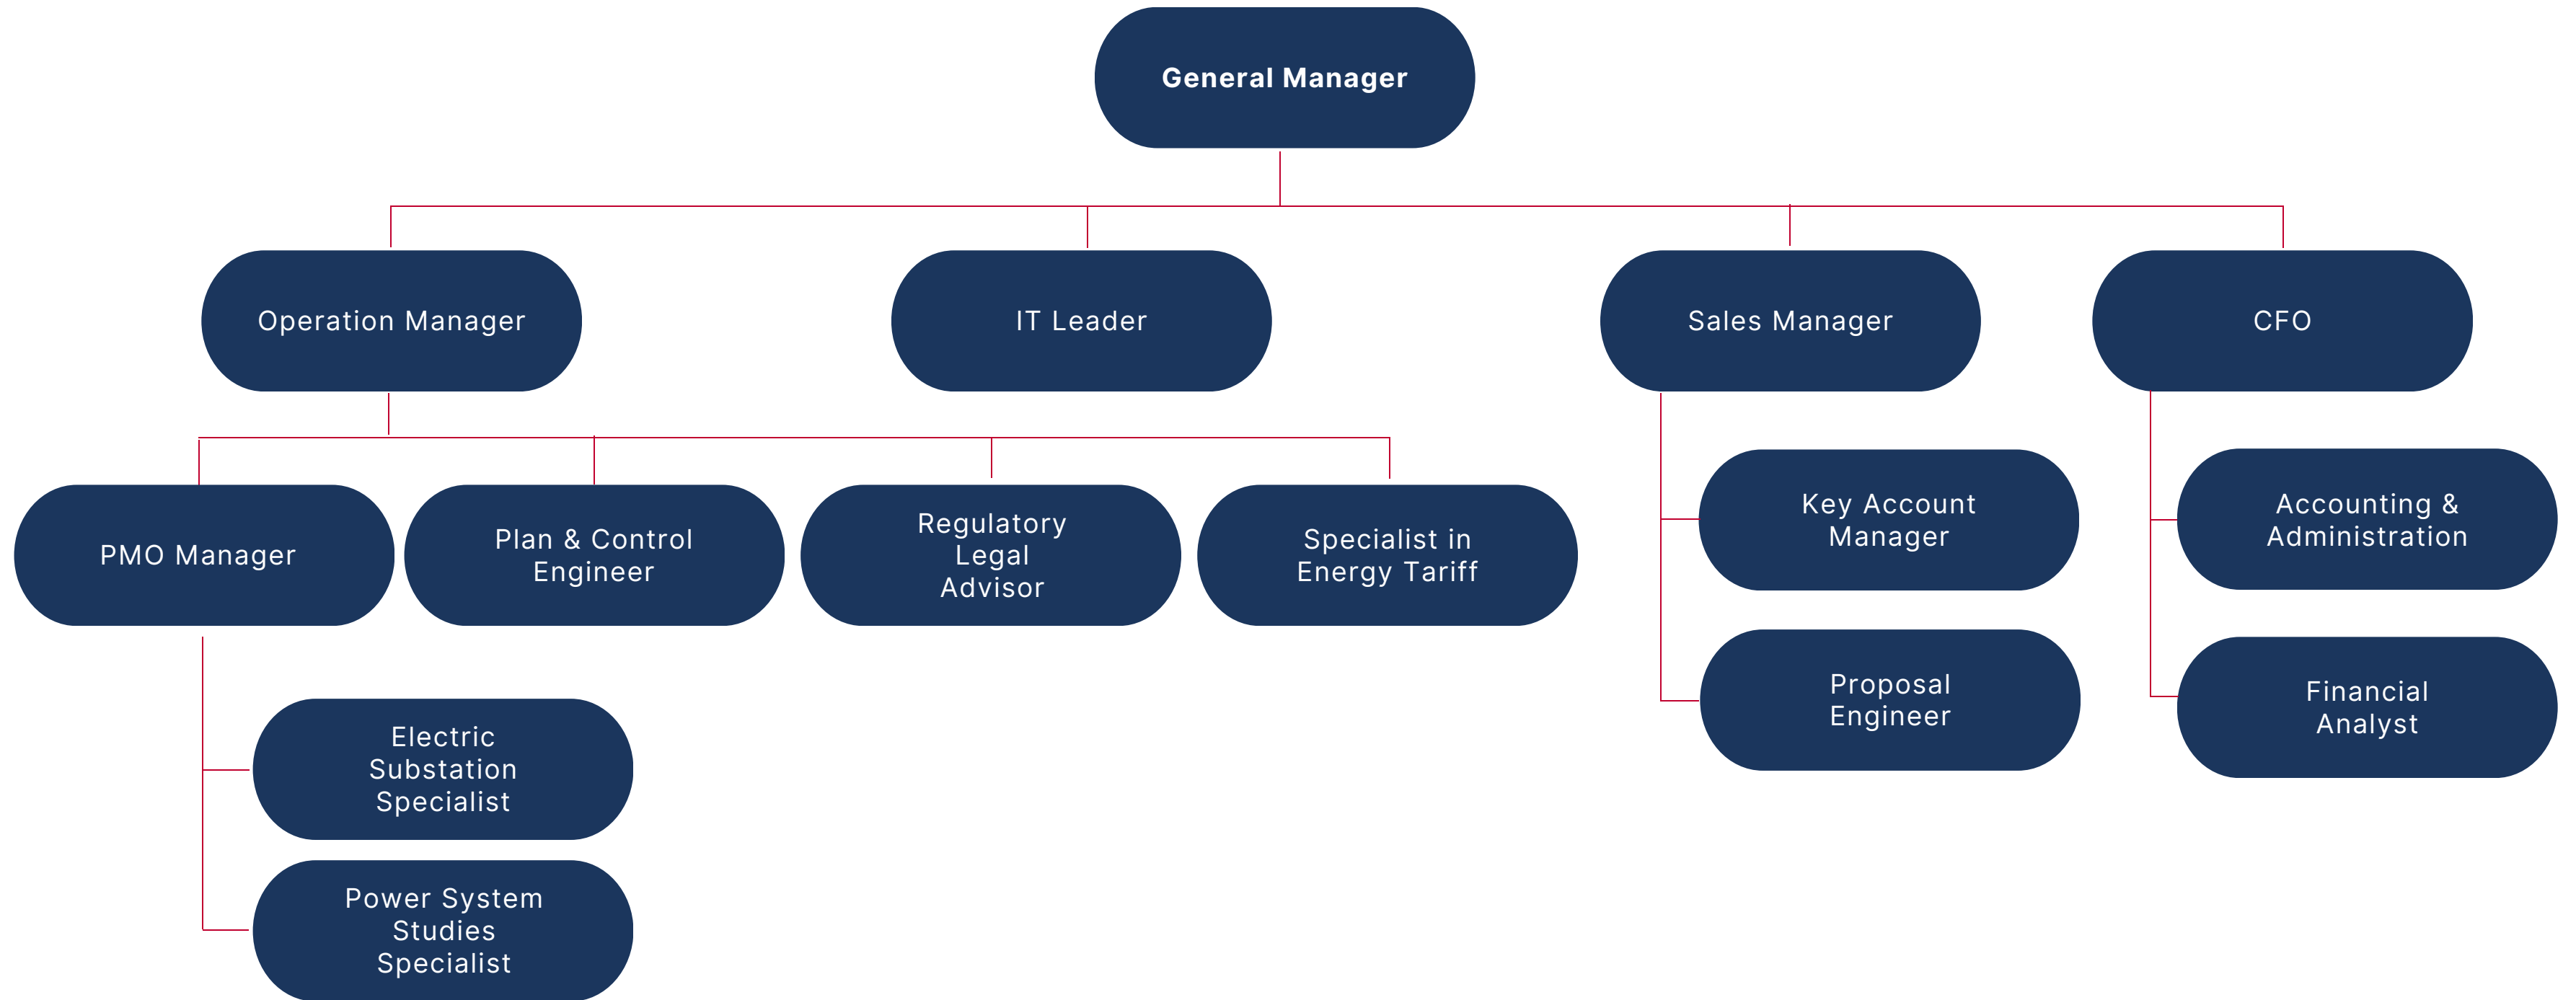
General Manager

Operation Manager

IT Leader

Sales Manager

CFO

PMO Manager

Plan & Control Engineer

Regulatory Legal Advisor

Specialist in Energy Tariff

Key Account Manager

Proposal Engineer

Accounting & Administration

Financial Analyst

Electric Substation Specialist

Power System Studies Specialist